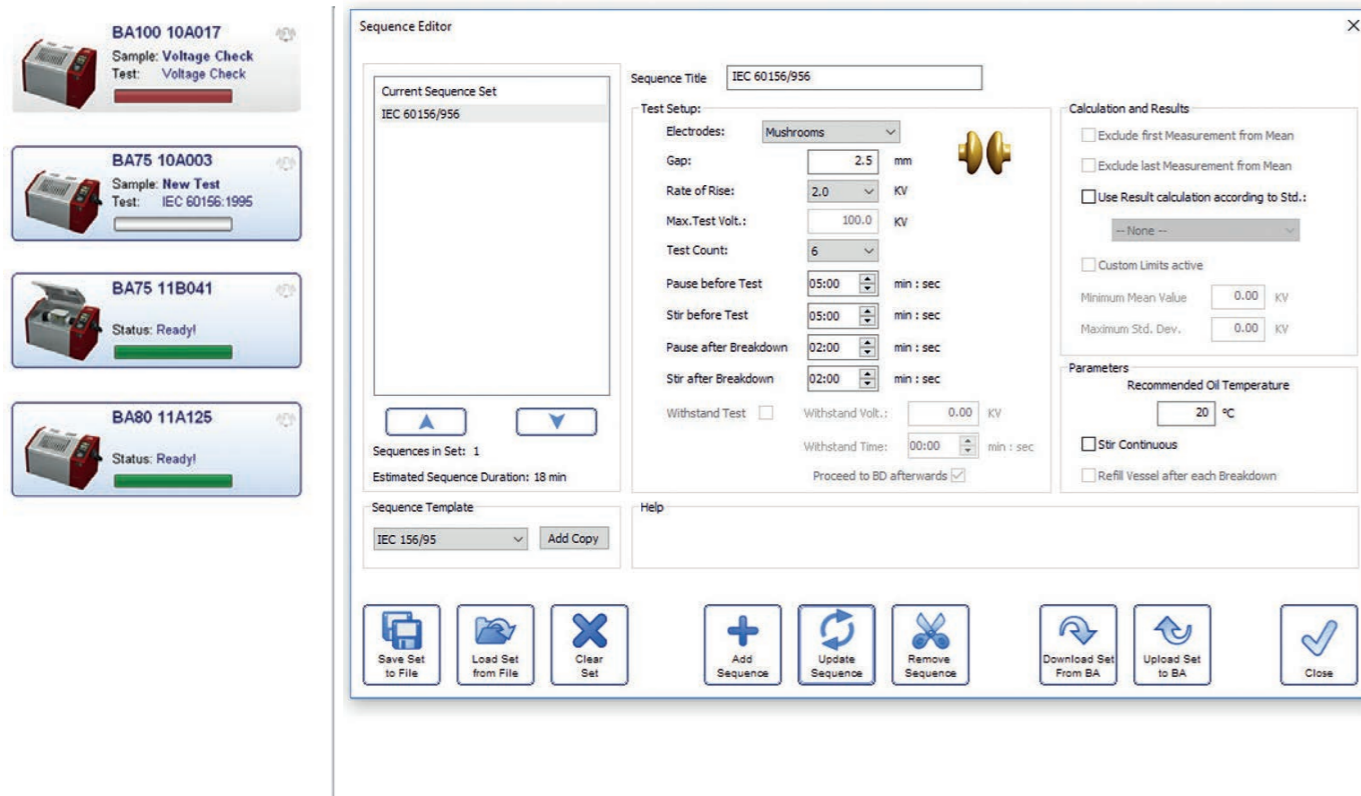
BA100 10A017
Sample: Voltage Check
Test: Voltage Check

BA75 10A003
Sample: New Test
Test: IEC 60156:1995

BA75 11B041
Status: Ready!

BA80 11A125
Status: Ready!

Sequence Editor

Current Sequence Set
IEC 60156/956

Sequences in Set: 1
Estimated Sequence Duration: 18 min

Sequence Template
IEC 156/95
Add Copy

Sequence Title IEC 60156/956

Test Setup:
Electrodes: Mushrooms
Gap: 2.5 mm
Rate of Rise: 2.0 KV
Max.Test Volt.: 100.0 KV
Test Count: 6
Pause before Test 05:00 min : sec
Stir before Test 05:00 min : sec
Pause after Breakdown 02:00 min : sec
Stir after Breakdown 02:00 min : sec
Withstand Test
Withstand Volt.: 0.00 KV
Withstand Time: 00:00 min : sec
Proceed to BD afterwards

Calculation and Results
Exclude first Measurement from Mean
Exclude last Measurement from Mean
Use Result calculation according to Std.:
-- None --
Custom Limits active
Minimum Mean Value 0.00 KV
Maximum Std. Dev. 0.00 KV

Parameters
Recommended Oil Temperature
20 °C
Stir Continuous
Refill Vessel after each Breakdown

Help

Save Set to File
Load Set from File
Clear Set
Add Sequence
Update Sequence
Remove Sequence
Download Set From BA
Upload Set to BA
Close